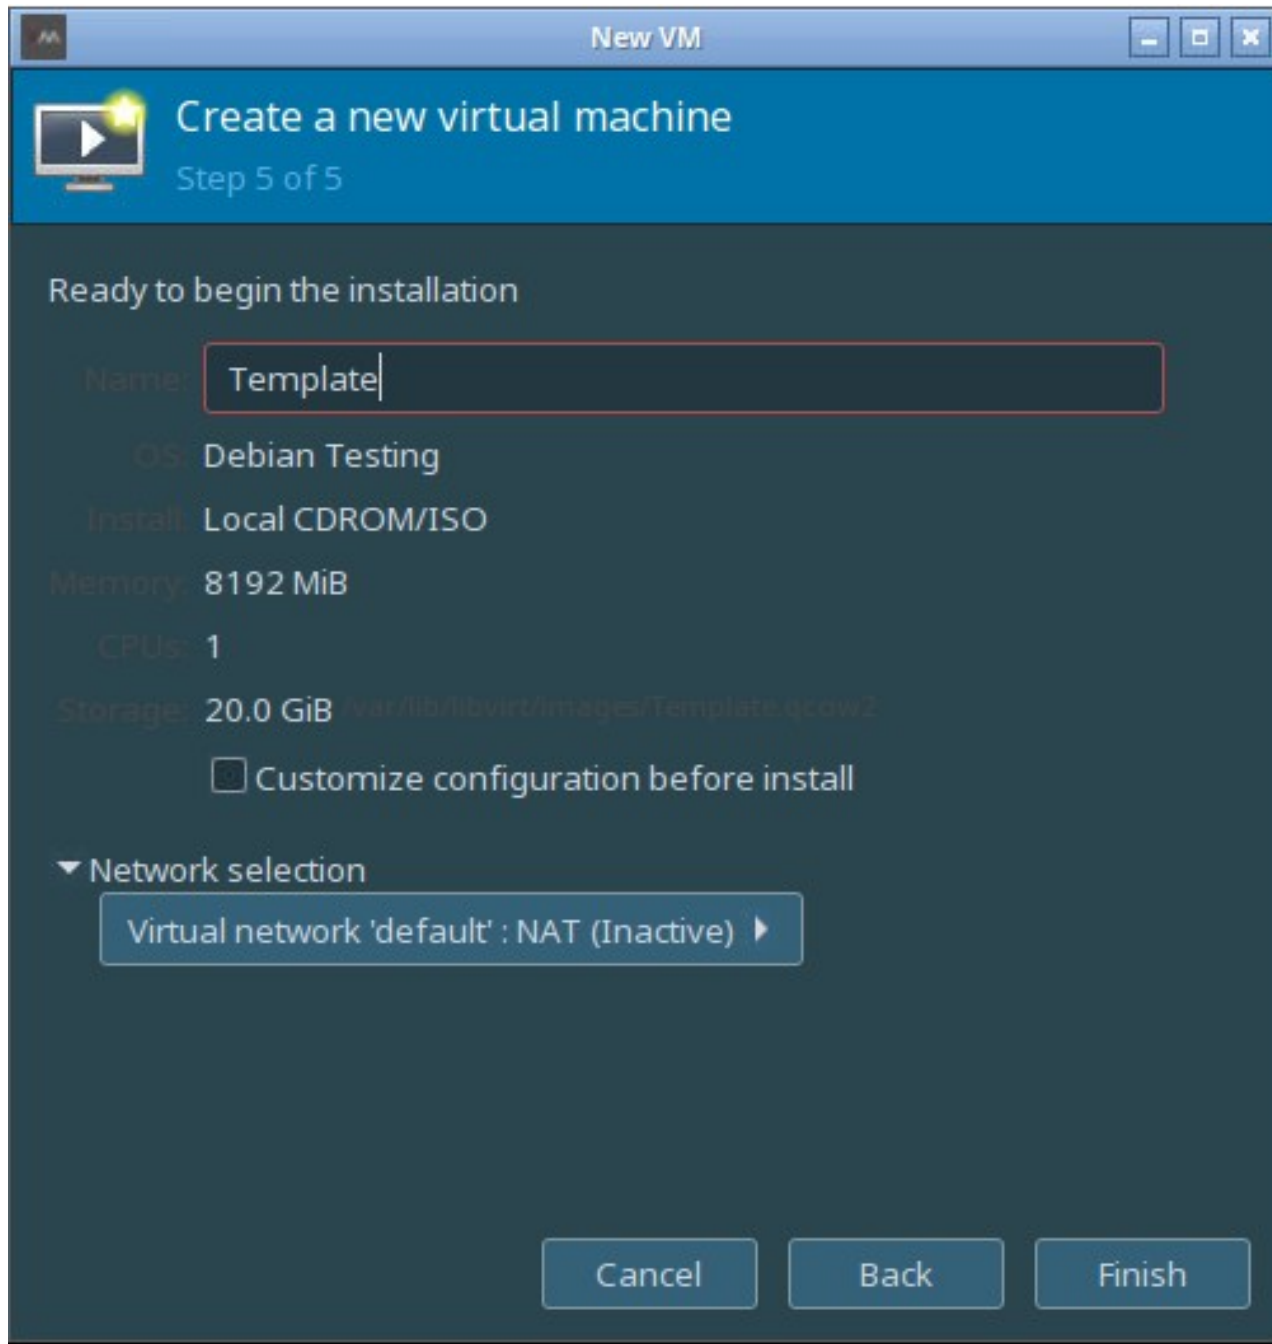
New VM

Create a new virtual machine
Step 5 of 5

Ready to begin the installation

Name: Template
OS: Debian Testing
Install: Local CDROM/ISO
Memory: 8192 MiB
CPUs: 1
Storage: 20.0 GiB /var/lib/libvirt/images/Template.qcow2

Customize configuration before install

Network selection
Virtual network 'default' : NAT (Inactive)

Cancel Back Finish